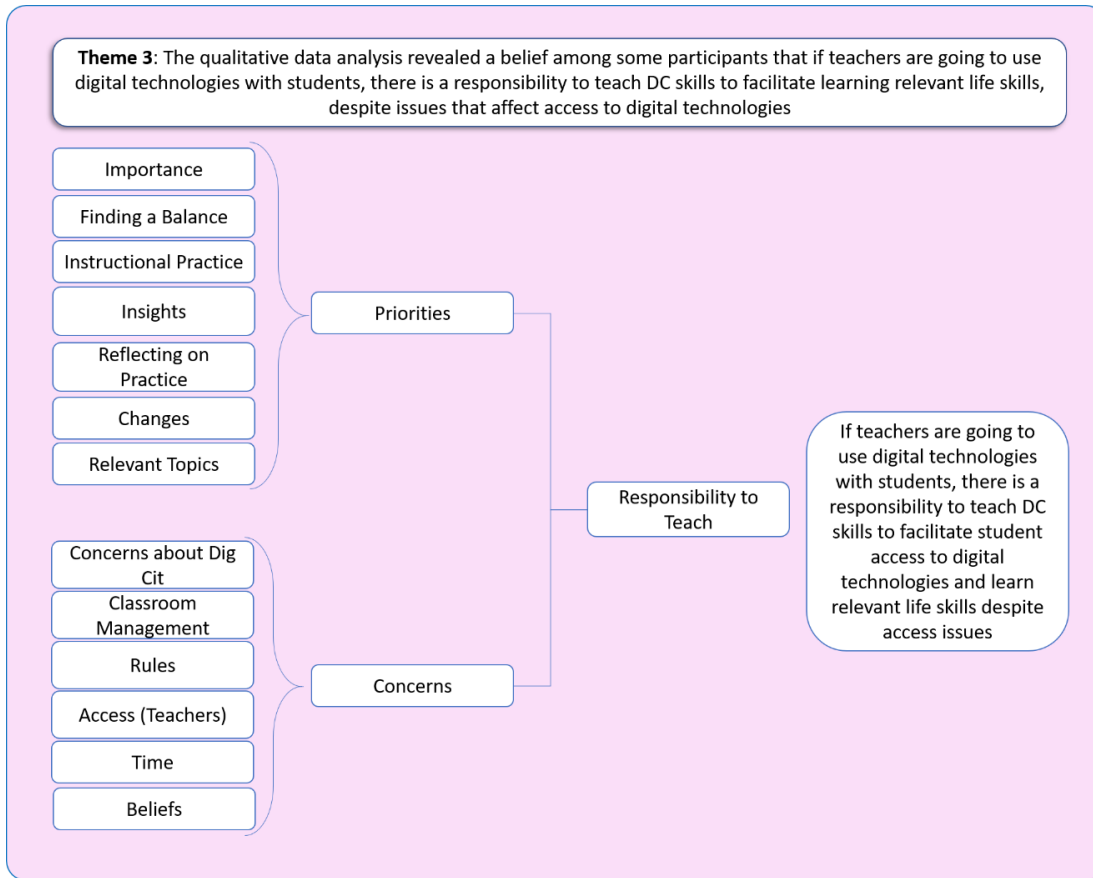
**Theme 3**: The qualitative data analysis revealed a belief among some participants that if teachers are going to use digital technologies with students, there is a responsibility to teach DC skills to facilitate learning relevant life skills, despite issues that affect access to digital technologies

Importance

Finding a Balance

Instructional Practice

Insights

Reflecting on Practice

Changes

Relevant Topics

Priorities

Concerns about Dig Cit

Classroom Management

Rules

Access (Teachers)

Time

Beliefs

Concerns

Responsibility to Teach

If teachers are going to use digital technologies with students, there is a responsibility to teach DC skills to facilitate student access to digital technologies and learn relevant life skills despite access issues